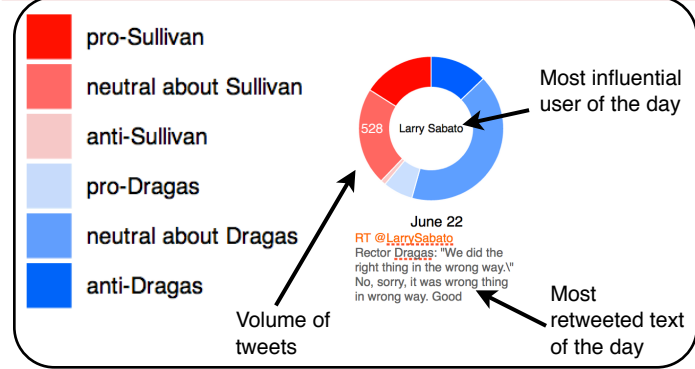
pro-Sullivan

neutral about Sullivan

anti-Sullivan

pro-Dragas

neutral about Dragas

anti-Dragas

528

Larry Sabato

Most influential user of the day

June 22

RT @LarrySabato Rector Dragas: "We did the right thing in the wrong way.\" No, sorry, it was wrong thing in wrong way. Good

Volume of tweets

Most retweeted text of the day